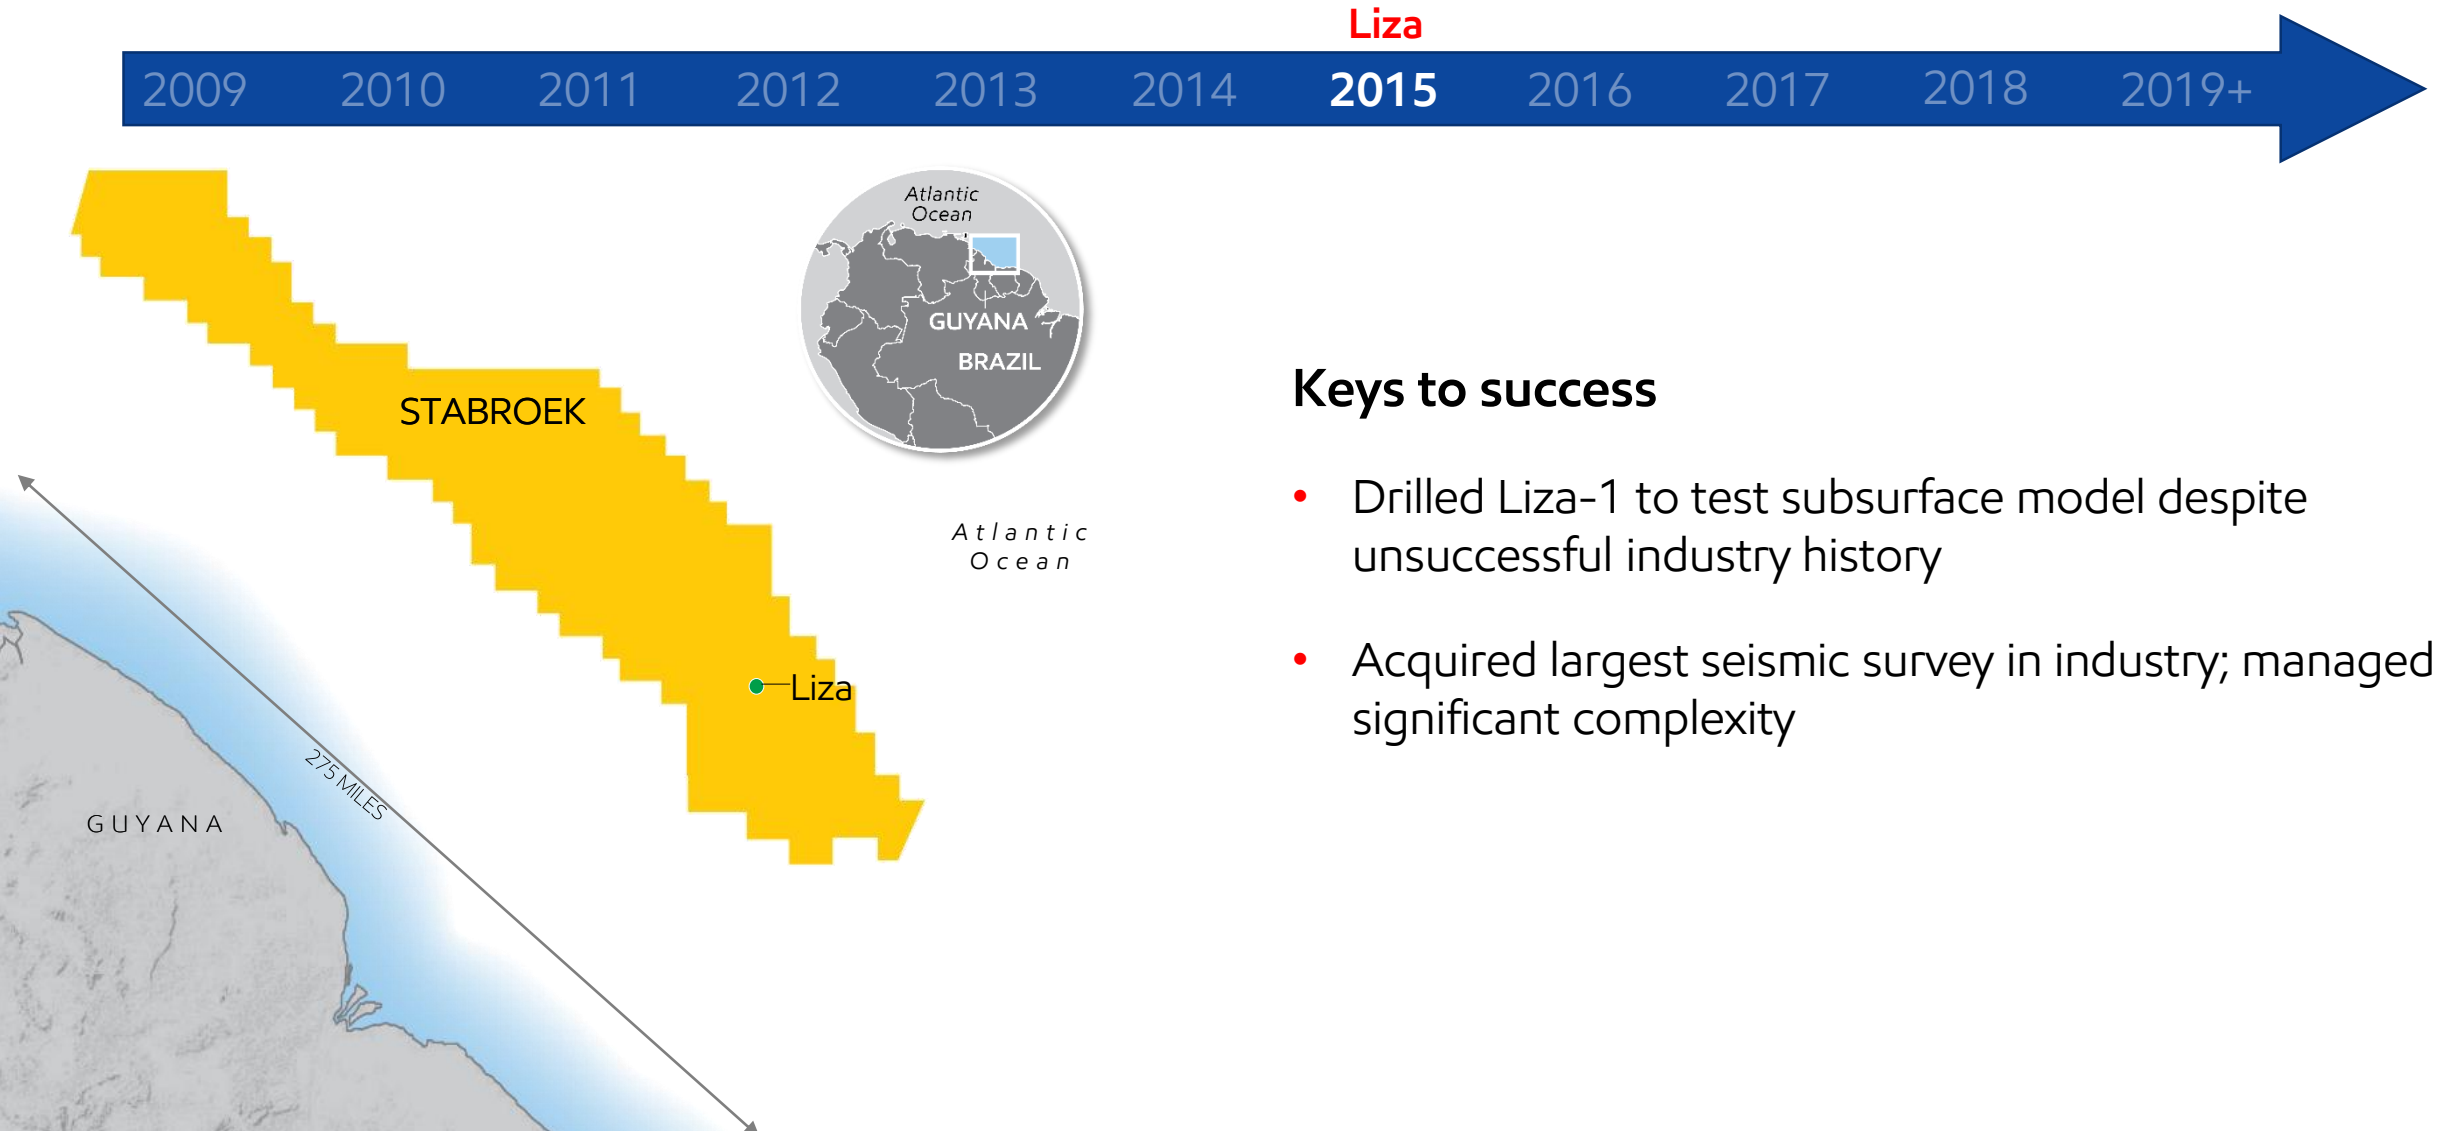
Liza

2009 2010 2011 2012 2013 2014 2015 2016 2017 2018 2019+

Atlantic Ocean

GUYANA

BRAZIL

STABROEK

Atlantic Ocean

Liza

275 MILES

GUYANA

Keys to success

• Drilled Liza-1 to test subsurface model despite unsuccessful industry history

• Acquired largest seismic survey in industry; managed significant complexity